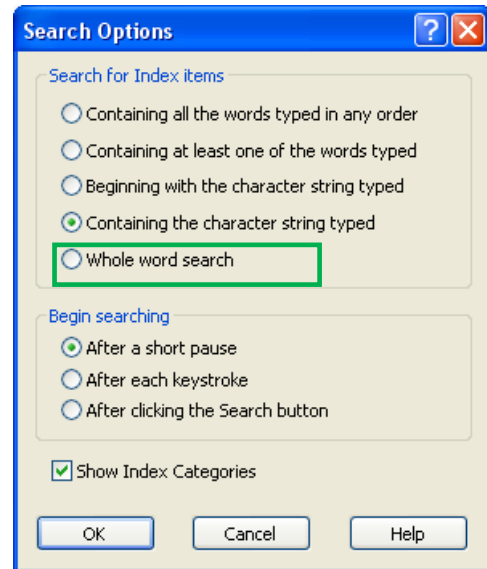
Search Options

?

X

Search for Index items

Containing all the words typed in any order

Containing at least one of the words typed

Beginning with the character string typed

Containing the character string typed

Whole word search

Begin searching

After a short pause

After each keystroke

After clicking the Search button

Show Index Categories

OK

Cancel

Help